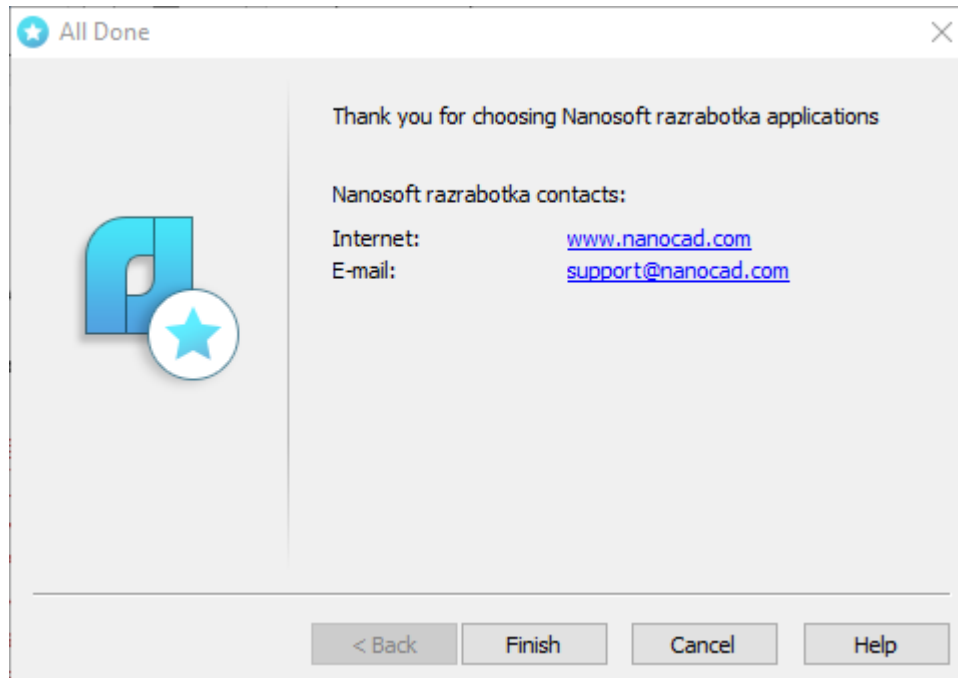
All Done

Thank you for choosing Nanosoft razrabotka applications

Nanosoft razrabotka contacts:

| Internet: | www.nanocad.com |
|---|---|
| E-mail: | support@nanocad.com |

< Back
Finish
Cancel
Help